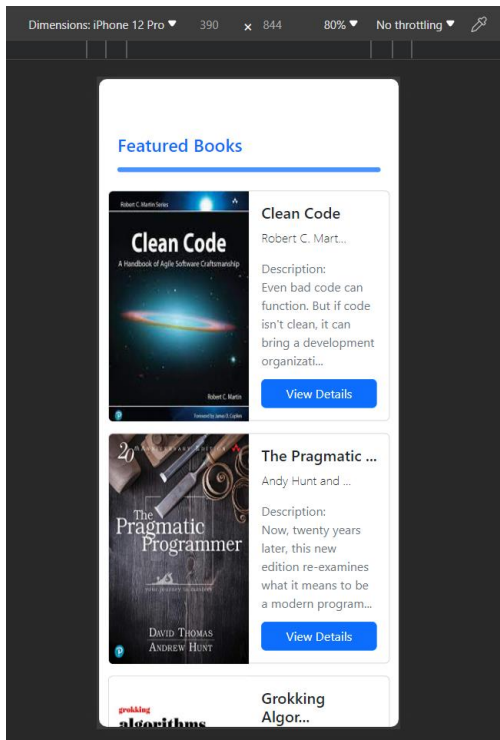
Dimensions: iPhone 12 Pro ▾ 390 × 844 80% ▾ No throttling ▾

Featured Books

Robert C. Martin Series

Clean Code

A Handbook of Agile Software Craftsmanship

Robert C. Martin

Foreword by James O. Coplien

Clean Code

Robert C. Mart...

Description:
Even bad code can function. But if code isn't clean, it can bring a development organizati...

View Details

20th Anniversary Edition

The Pragmatic Programmer

DAVID THOMAS
ANDREW HUNT

The Pragmatic ...

Andy Hunt and ...

Description:
Now, twenty years later, this new edition re-examines what it means to be a modern program...

View Details

grokking
algorithms

Grokking Algor...